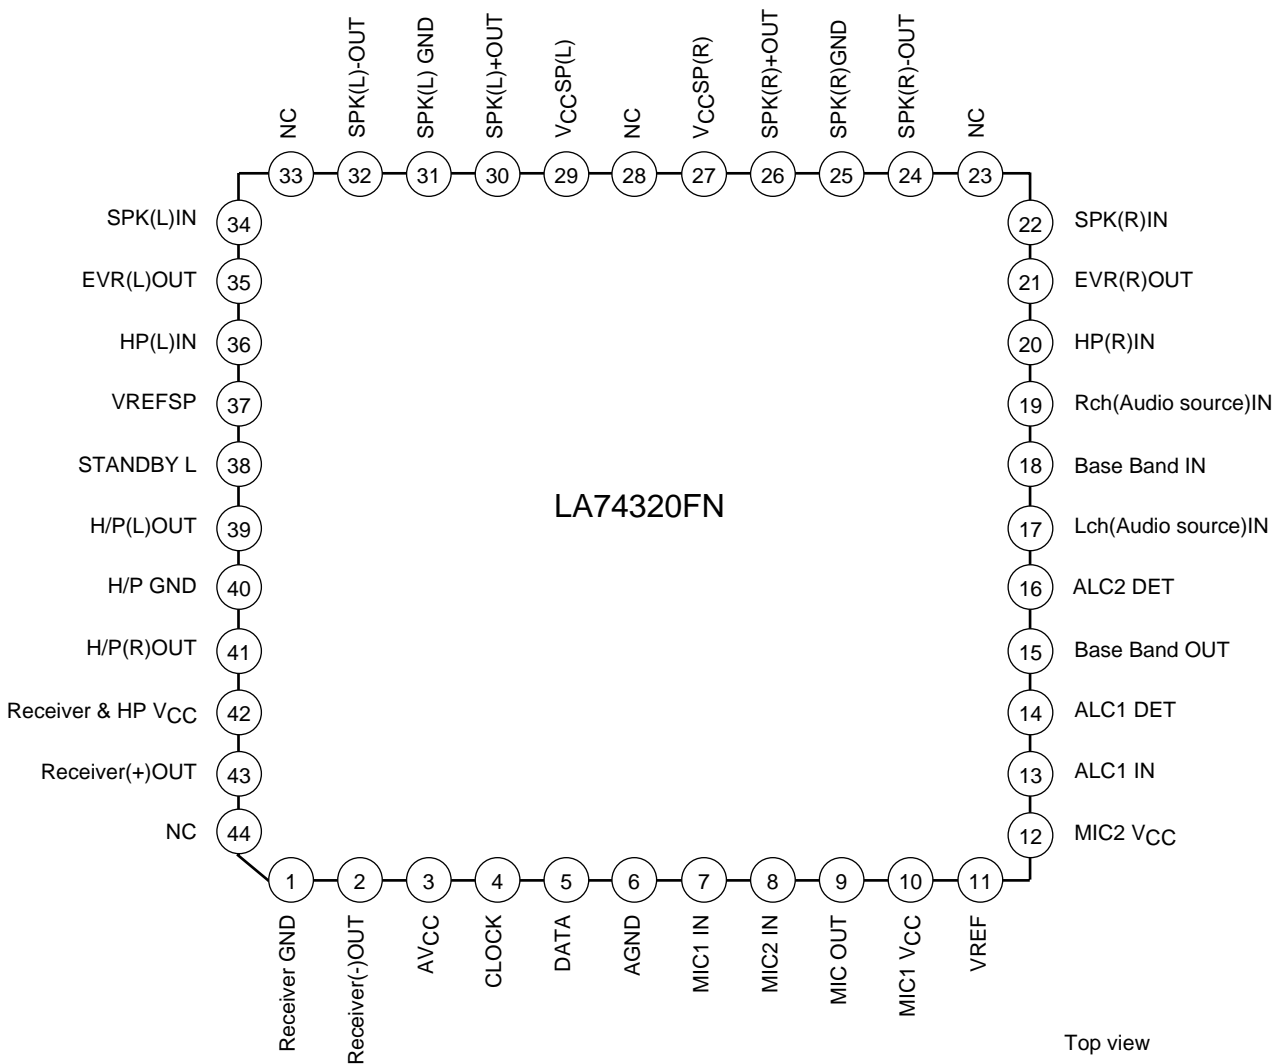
NC
SPK(L)-OUT
SPK(L) GND
SPK(L)+OUT
$V_{CC}$SP(L)
NC
$V_{CC}$SP(R)
SPK(R)+OUT
SPK(R)GND
SPK(R)-OUT
NC

33 32 31 30 29 28 27 26 25 24 23

SPK(L)IN 34
EVR(L)OUT 35
HP(L)IN 36
VREFSP 37
STANDBY L 38
H/P(L)OUT 39
H/P GND 40
H/P(R)OUT 41
Receiver & HP $V_{CC}$ 42
Receiver(+)OUT 43
NC 44

22 SPK(R)IN
21 EVR(R)OUT
20 HP(R)IN
19 Rch(Audio source)IN
18 Base Band IN
17 Lch(Audio source)IN
16 ALC2 DET
15 Base Band OUT
14 ALC1 DET
13 ALC1 IN
12 MIC2 $V_{CC}$

LA74320FN

1 2 3 4 5 6 7 8 9 10 11

Receiver GND
Receiver(-)OUT
$AV_{CC}$
CLOCK
DATA
AGND
MIC1 IN
MIC2 IN
MIC OUT
MIC1 $V_{CC}$
VREF

Top view